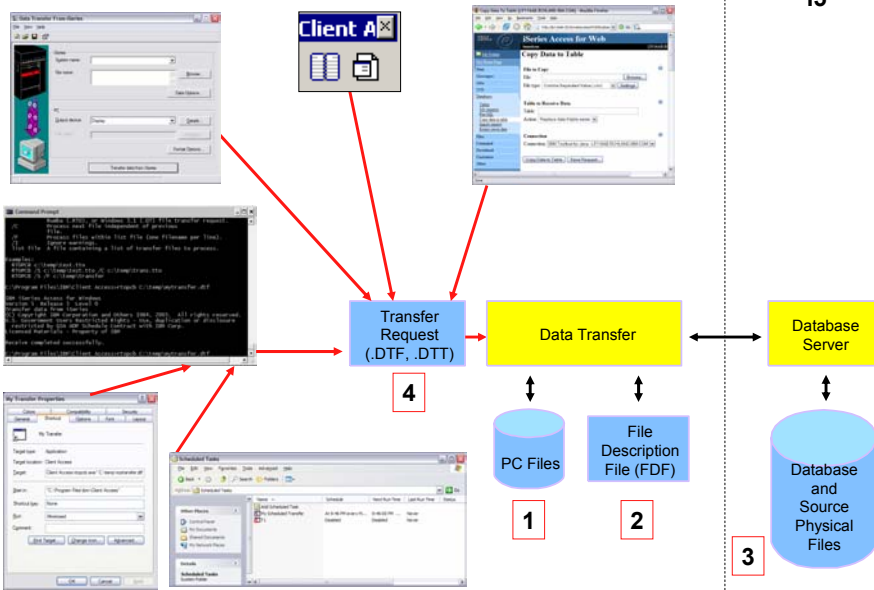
15

Data Transfer From iSeries

Client A

iSeries Access for Web

Copy Data to Table

Command Prompt

Transfer Request (.DTF, .DTT)

4

Data Transfer

Database Server

PC Files

1

File Description File (FDF)

2

Database and Source Physical Files

3

My Transfer Properties

Scheduled Tasks